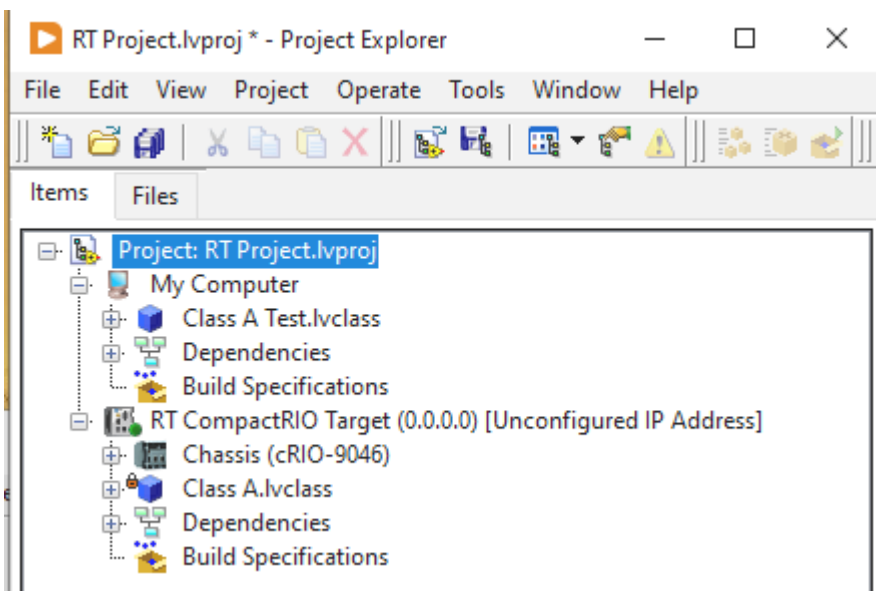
RT Project.lvproj * - Project Explorer

File Edit View Project Operate Tools Window Help

Items Files

Project: RT Project.lvproj
My Computer
Class A Test.lvclass
Dependencies
Build Specifications
RT CompactRIO Target (0.0.0.0) [Unconfigured IP Address]
Chassis (cRIO-9046)
Class A.lvclass
Dependencies
Build Specifications